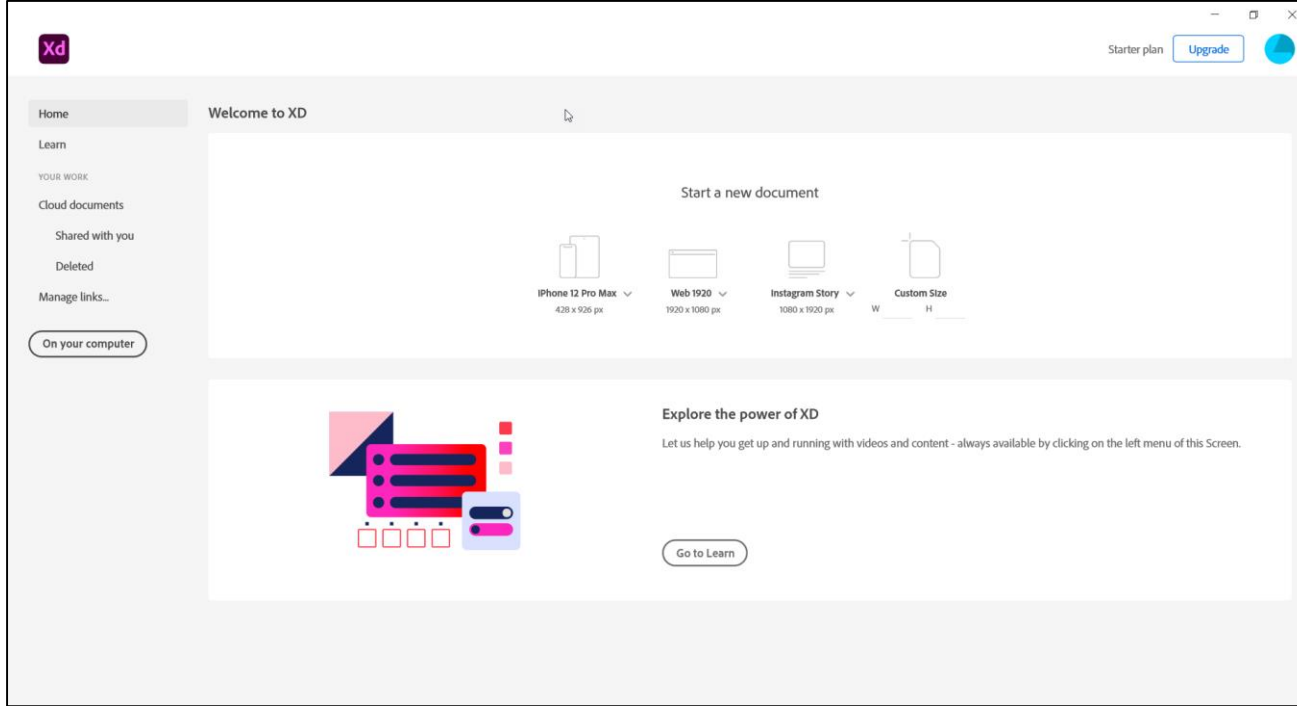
Xd

Starter plan Upgrade

Home
Learn
YOUR WORK
Cloud documents
Shared with you
Deleted
Manage links...
On your computer

Welcome to XD

Start a new document

iPhone 12 Pro Max
428 x 926 px

Web 1920
1920 x 1080 px

Instagram Story
1080 x 1920 px

Custom Size
W H

Explore the power of XD

Let us help you get up and running with videos and content - always available by clicking on the left menu of this Screen.

Go to Learn